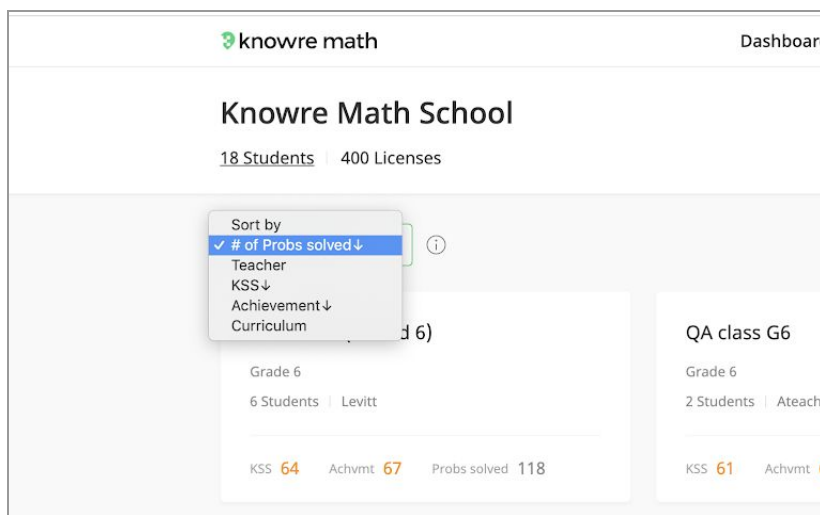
knowre math

Dashboar

Knowre Math School

18 Students | 400 Licenses

Sort by
✓ # of Probs solved↓
Teacher
KSS↓
Achievement↓
Curriculum

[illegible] d 6)

Grade 6

6 Students | Levitt

KSS 64 Achvmt 67 Probs solved 118

QA class G6

Grade 6

2 Students | Ateach

KSS 61 Achvmt